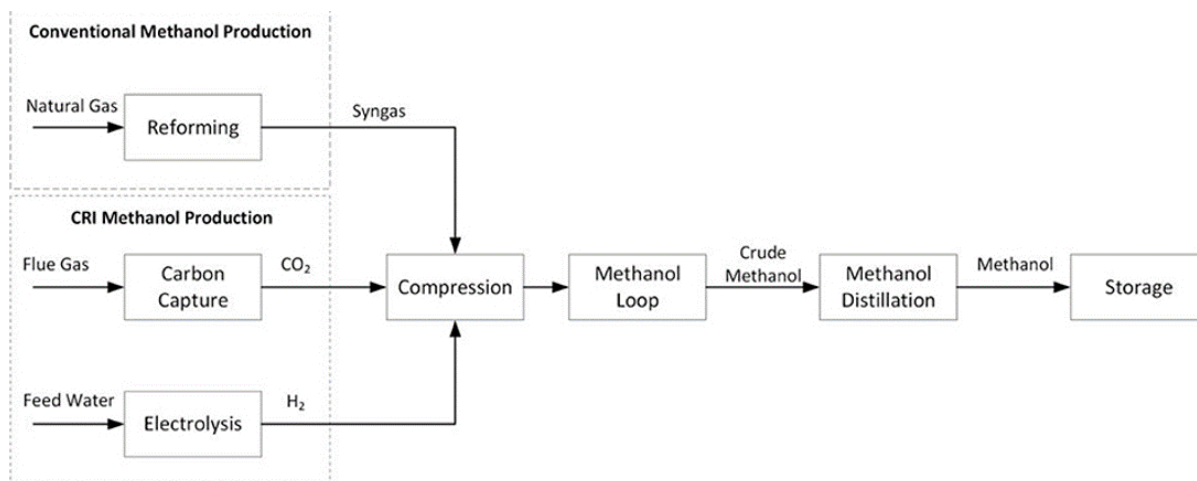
Conventional Methanol Production

Natural Gas

Reforming

Syngas

CRI Methanol Production

Flue Gas

Carbon Capture

$CO_2$

Compression

Methanol Loop

Crude Methanol

Methanol Distillation

Methanol

Storage

Feed Water

Electrolysis

$H_2$